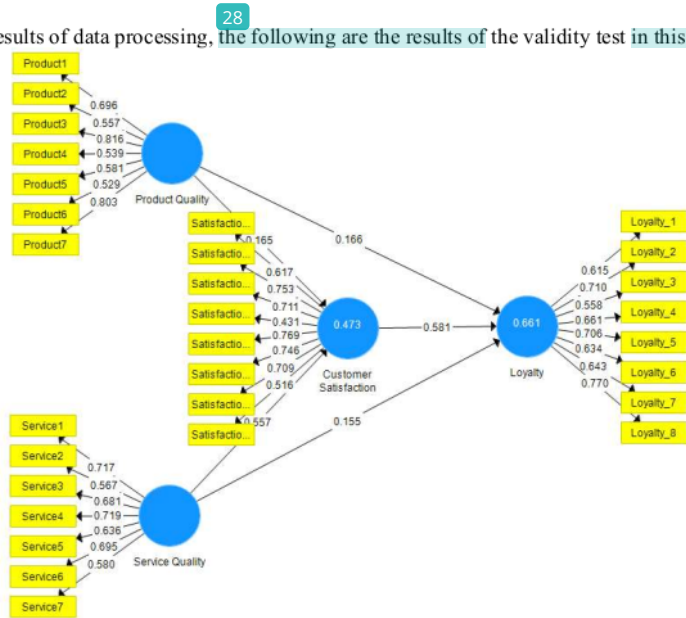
esults of data processing, the following are the results of the validity test in this

28

Product1
Product2
Product3
Product4
Product5
Product6
Product7
0.696
0.557
0.816
0.539
0.581
0.529
0.803
Product Quality

Satisfactio...
Satisfactio...
Satisfactio...
Satisfactio...
Satisfactio...
Satisfactio...
Satisfactio...
Satisfactio...
0.165
0.617
0.753
0.711
0.431
0.769
0.746
0.709
0.516
0.557
0.473
Customer Satisfaction

0.166
0.581
0.155

0.661
Loyalty
0.615
0.710
0.558
0.661
0.706
0.634
0.643
0.770
Loyalty_1
Loyalty_2
Loyalty_3
Loyalty_4
Loyalty_5
Loyalty_6
Loyalty_7
Loyalty_8

Service1
Service2
Service3
Service4
Service5
Service6
Service7
0.717
0.567
0.681
0.719
0.636
0.695
0.580
Service Quality